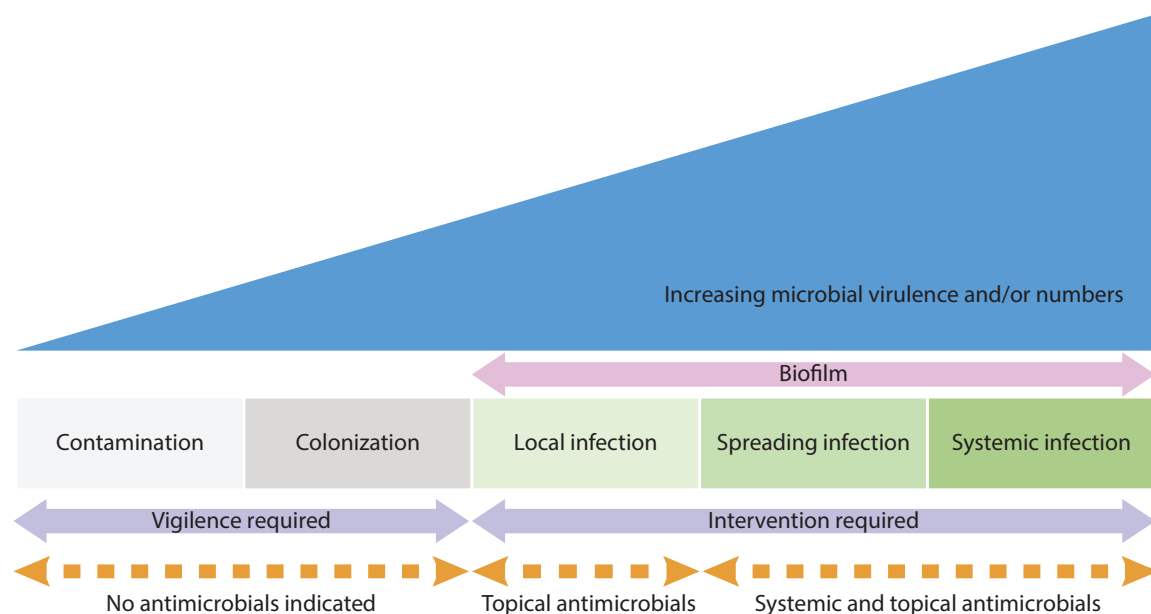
Increasing microbial virulence and/or numbers

Biofilm

| Contamination | Colonization | Local infection | Spreading infection | Systemic infection |
|---|---|---|---|---|

Vigilence required

Intervention required

No antimicrobials indicated

Topical antimicrobials

Systemic and topical antimicrobials